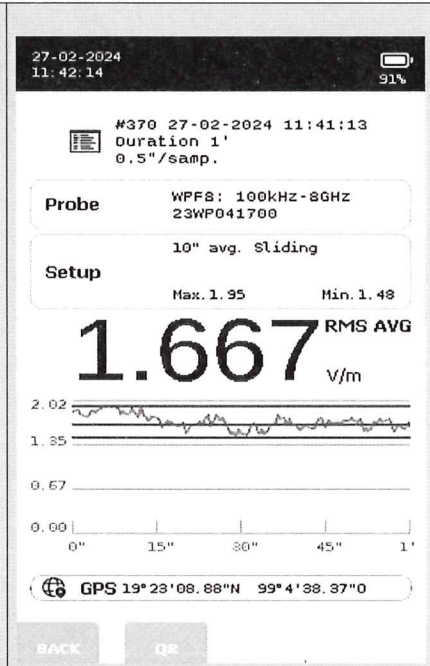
27-02-2024
11:42:14

91%

#370 27-02-2024 11:41:13
Duration 1'
0.5"/samp.

Probe
WPF8: 100kHz-8GHz
23WP041700

Setup
10" avg. Sliding
Max. 1.95
Min. 1.48

1.667 RMS AVG
V/m

2.02
1.35
0.67
0.00
0"
15"
30"
45"
1'

GPS 19°23'08.88"N 99°4'38.37"O

BACK
QR